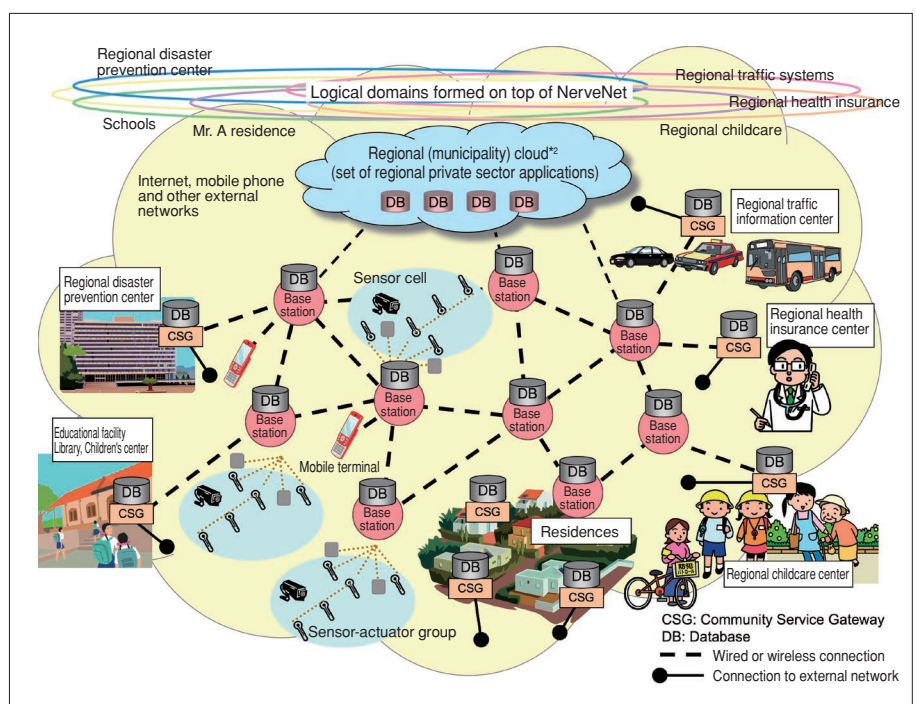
Regional disaster prevention center

Regional traffic systems

Logical domains formed on top of NerveNet

Regional health insurance

Schools

Mr. A residence

Regional childcare

Regional (municipality) cloud*2 (set of regional private sector applications)

DB DB DB DB

Internet, mobile phone and other external networks

DB CSG Regional traffic information center

Regional disaster prevention center

DB CSG

DB Base station

Sensor cell

DB Base station

DB Base station

DB CSG

Regional health insurance center

DB Base station

DB Base station

DB Base station

DB Base station

DB Base station

Educational facility Library, Children's center

DB CSG

Mobile terminal

DB Base station

DB Base station

DB CSG

DB CSG

Residences

DB CSG

DB CSG

Regional childcare center

Sensor-actuator group

CSG: Community Service Gateway
DB: Database
Wired or wireless connection
Connection to external network